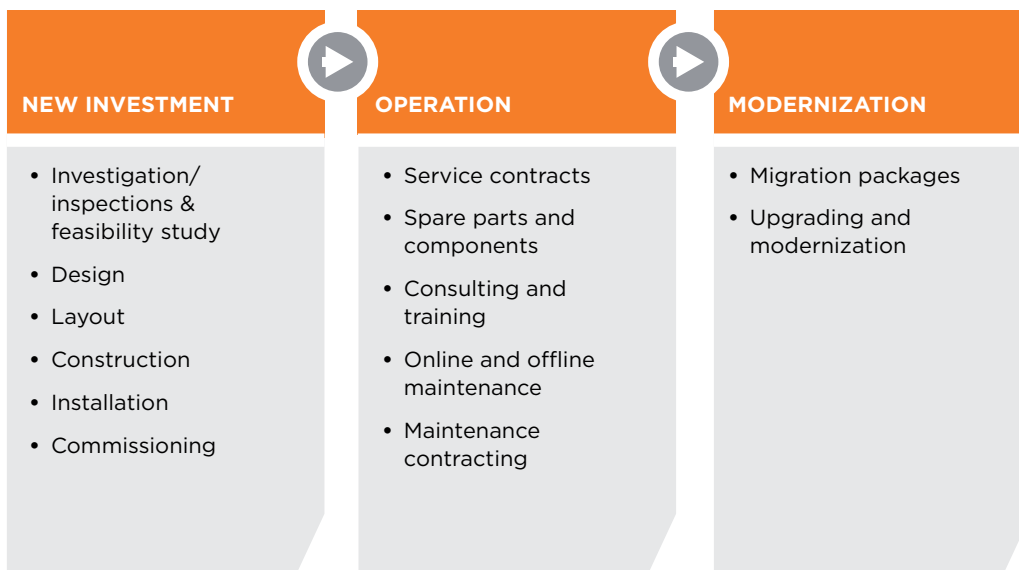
NEW INVESTMENT

- Investigation/ inspections & feasibility study
- Design
- Layout
- Construction
- Installation
- Commissioning

OPERATION

- Service contracts
- Spare parts and components
- Consulting and training
- Online and offline maintenance
- Maintenance contracting

MODERNIZATION

- Migration packages
- Upgrading and modernization